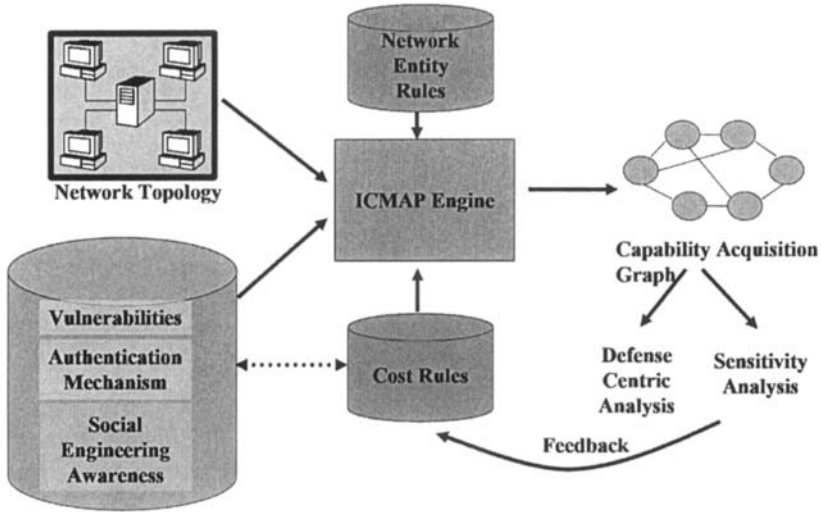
Network Entity Rules

Network Topology

ICMAP Engine

Capability Acquisition Graph

Vulnerabilities

Authentication Mechanism

Social Engineering Awareness

Cost Rules

Defense Centric Analysis

Sensitivity Analysis

Feedback